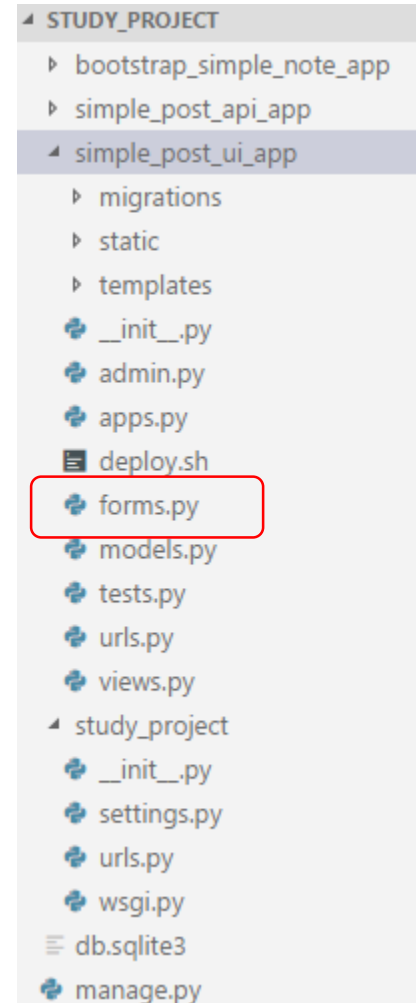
STUDY_PROJECT
bootstrap_simple_note_app
simple_post_api_app
simple_post_ui_app
migrations
static
templates
__init__.py
admin.py
apps.py
deploy.sh
forms.py
models.py
tests.py
urls.py
views.py
study_project
__init__.py
settings.py
urls.py
wsgi.py
db.sqlite3
manage.py